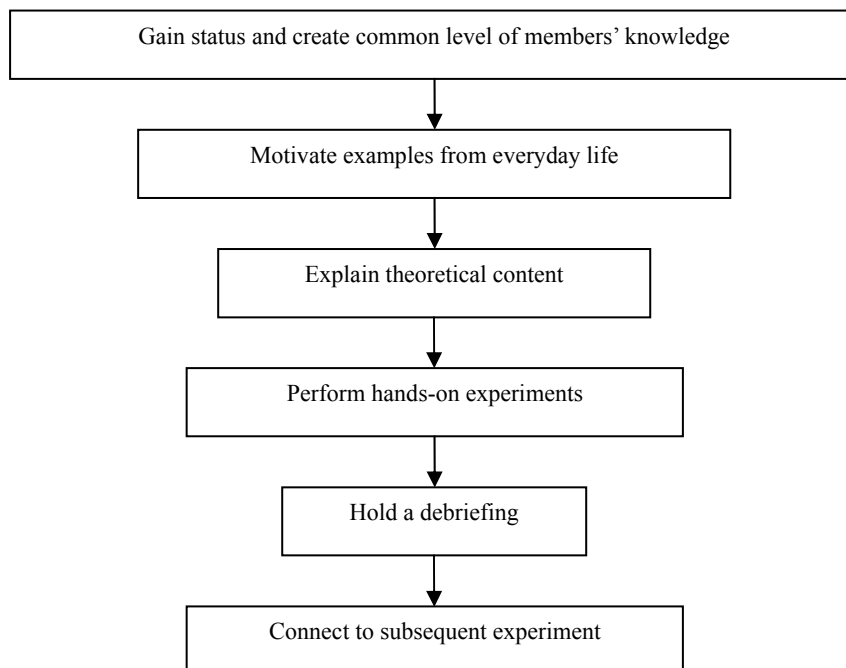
Gain status and create common level of members' knowledge

Motivate examples from everyday life

Explain theoretical content

Perform hands-on experiments

Hold a debriefing

Connect to subsequent experiment